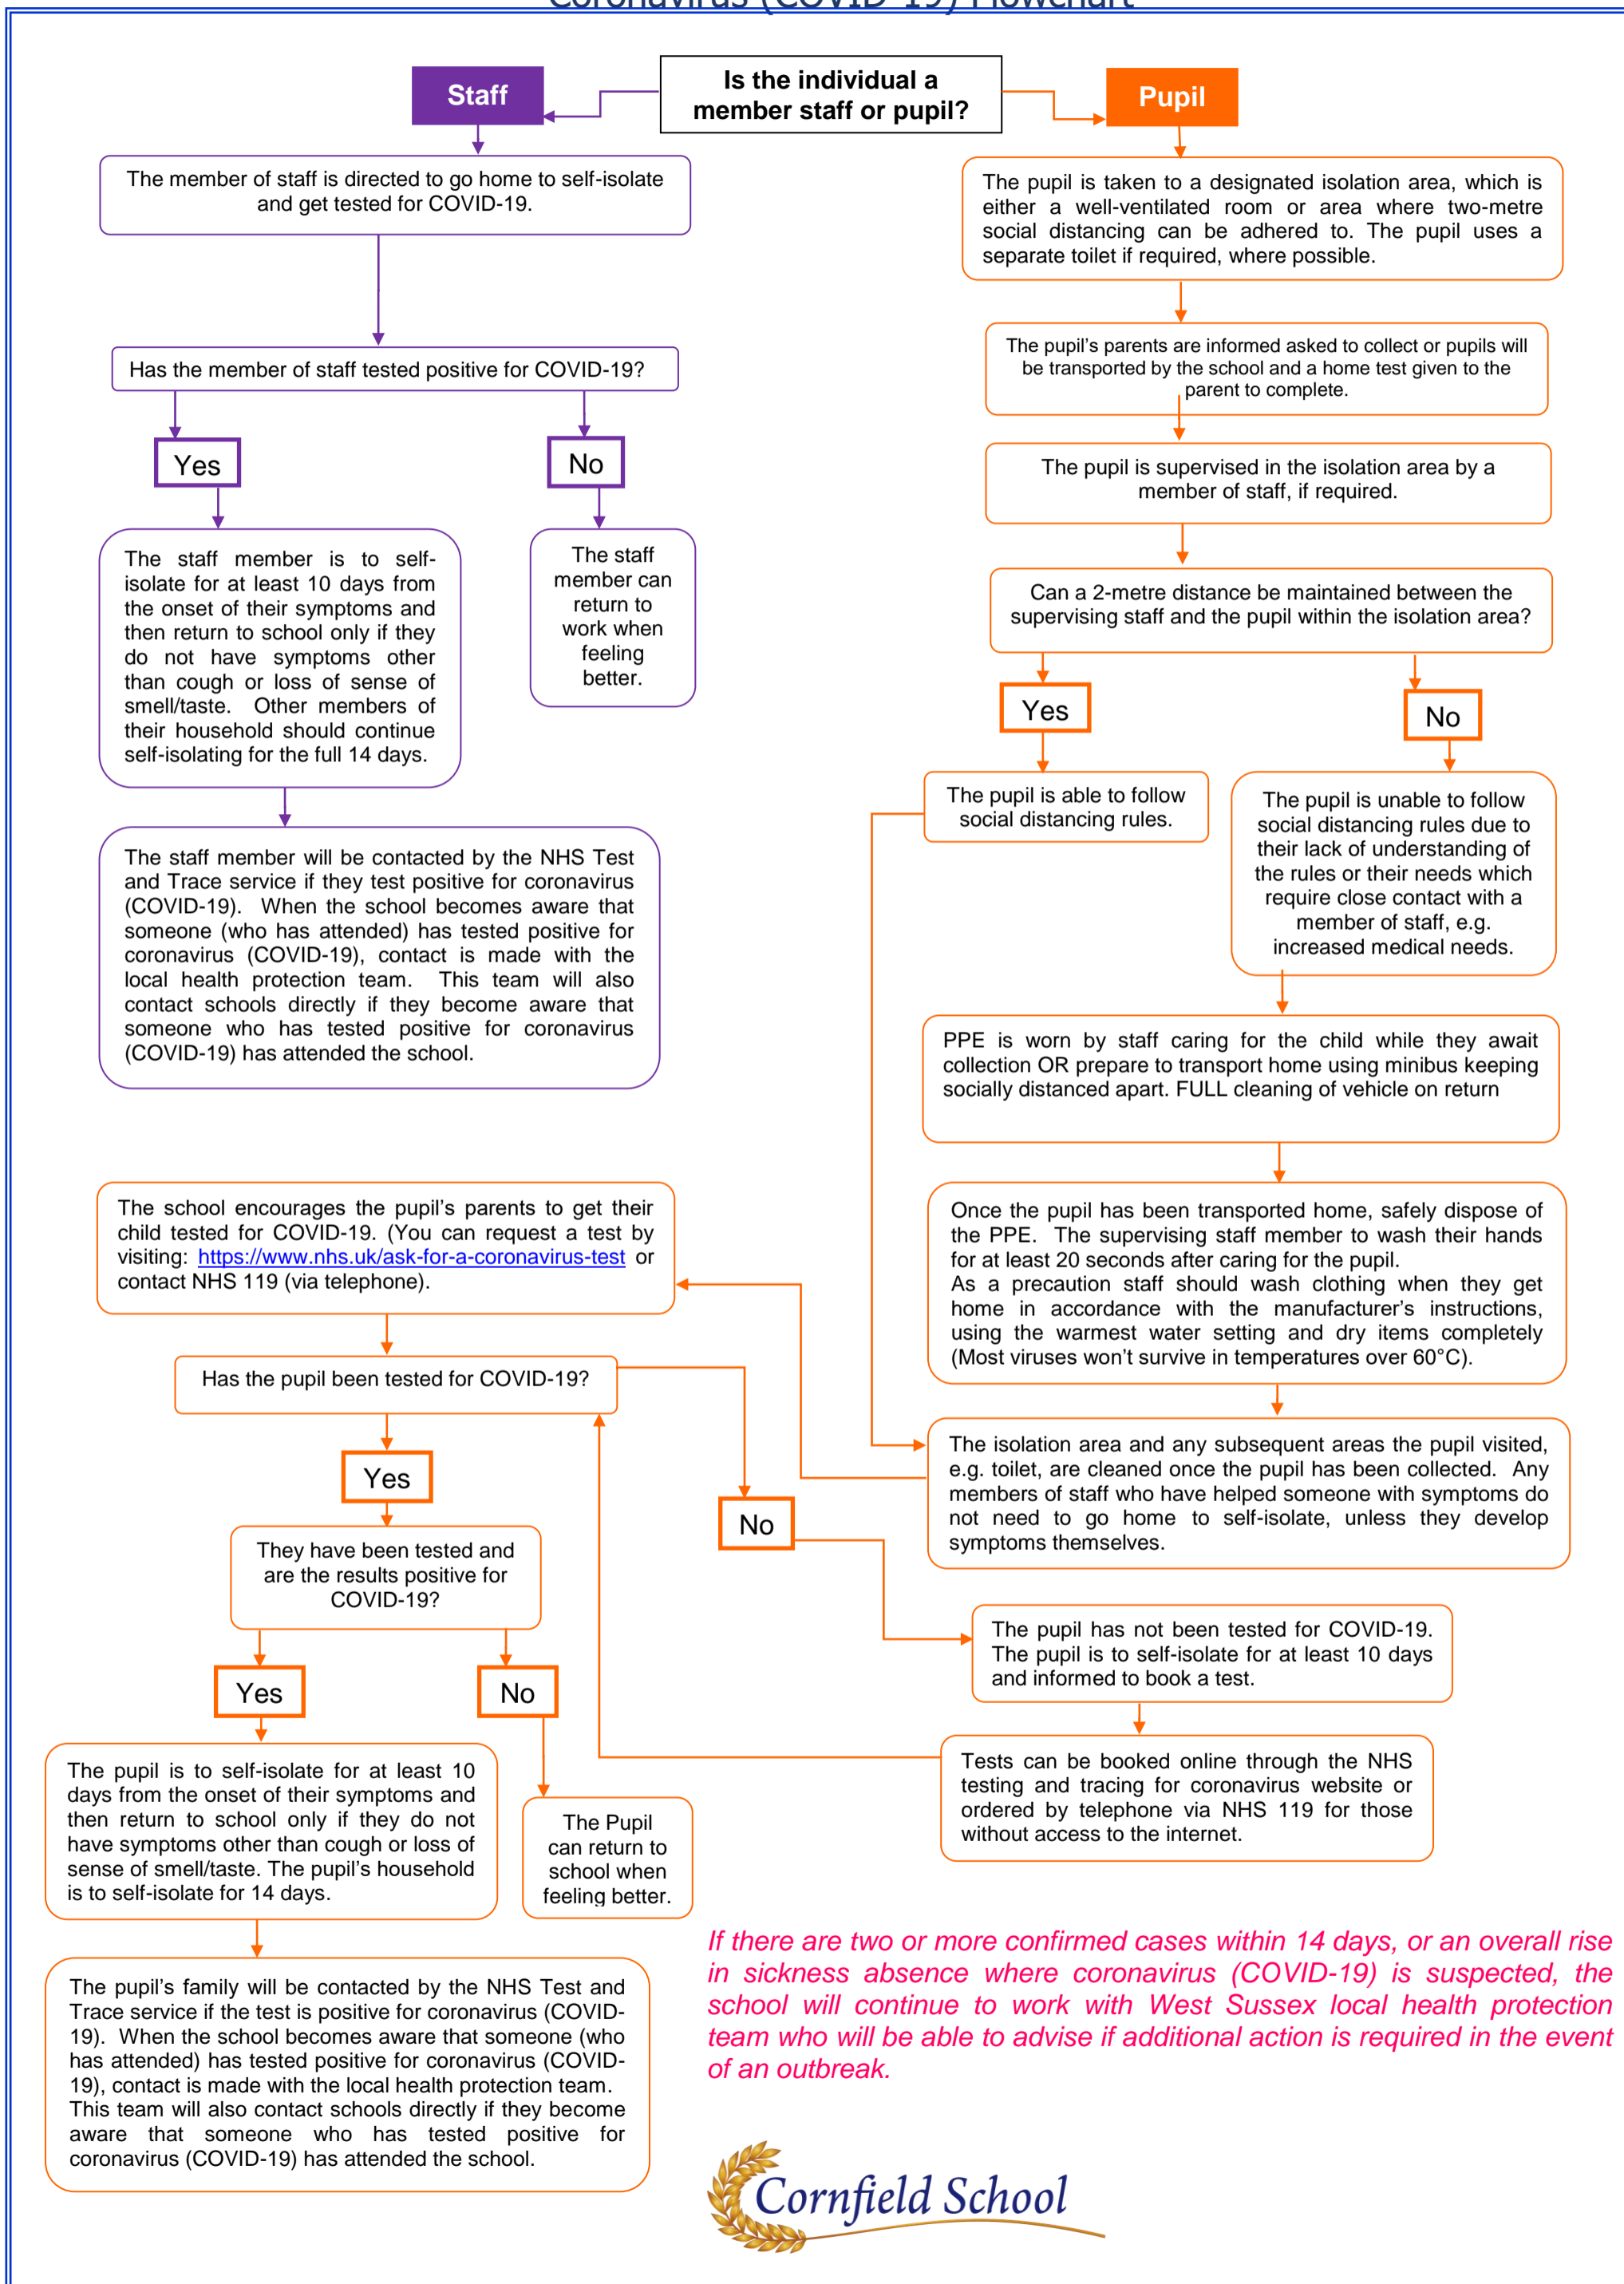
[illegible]

Is the individual a member staff or pupil?

Staff

The member of staff is directed to go home to self-isolate and get tested for COVID-19.

Has the member of staff tested positive for COVID-19?

Yes

No

The staff member is to self-isolate for at least 10 days from the onset of their symptoms and then return to school only if they do not have symptoms other than cough or loss of sense of smell/taste. Other members of their household should continue self-isolating for the full 14 days.

The staff member can return to work when feeling better.

The staff member will be contacted by the NHS Test and Trace service if they test positive for coronavirus (COVID-19). When the school becomes aware that someone (who has attended) has tested positive for coronavirus (COVID-19), contact is made with the local health protection team. This team will also contact schools directly if they become aware that someone who has tested positive for coronavirus (COVID-19) has attended the school.

Pupil

The pupil is taken to a designated isolation area, which is either a well-ventilated room or area where two-metre social distancing can be adhered to. The pupil uses a separate toilet if required, where possible.

The pupil's parents are informed asked to collect or pupils will be transported by the school and a home test given to the parent to complete.

The pupil is supervised in the isolation area by a member of staff, if required.

Can a 2-metre distance be maintained between the supervising staff and the pupil within the isolation area?

Yes

No

The pupil is able to follow social distancing rules.

The pupil is unable to follow social distancing rules due to their lack of understanding of the rules or their needs which require close contact with a member of staff, e.g. increased medical needs.

PPE is worn by staff caring for the child while they await collection OR prepare to transport home using minibus keeping socially distanced apart. FULL cleaning of vehicle on return

Once the pupil has been transported home, safely dispose of the PPE. The supervising staff member to wash their hands for at least 20 seconds after caring for the pupil.
As a precaution staff should wash clothing when they get home in accordance with the manufacturer's instructions, using the warmest water setting and dry items completely (Most viruses won't survive in temperatures over 60°C).

The isolation area and any subsequent areas the pupil visited, e.g. toilet, are cleaned once the pupil has been collected. Any members of staff who have helped someone with symptoms do not need to go home to self-isolate, unless they develop symptoms themselves.

The school encourages the pupil's parents to get their child tested for COVID-19. (You can request a test by visiting: https://www.nhs.uk/ask-for-a-coronavirus-test or contact NHS 119 (via telephone).

Has the pupil been tested for COVID-19?

Yes

No

They have been tested and are the results positive for COVID-19?

Yes

No

The pupil has not been tested for COVID-19. The pupil is to self-isolate for at least 10 days and informed to book a test.

Tests can be booked online through the NHS testing and tracing for coronavirus website or ordered by telephone via NHS 119 for those without access to the internet.

The pupil is to self-isolate for at least 10 days from the onset of their symptoms and then return to school only if they do not have symptoms other than cough or loss of sense of smell/taste. The pupil's household is to self-isolate for 14 days.

The Pupil can return to school when feeling better.

The pupil's family will be contacted by the NHS Test and Trace service if the test is positive for coronavirus (COVID-19). When the school becomes aware that someone (who has attended) has tested positive for coronavirus (COVID-19), contact is made with the local health protection team. This team will also contact schools directly if they become aware that someone who has tested positive for coronavirus (COVID-19) has attended the school.

If there are two or more confirmed cases within 14 days, or an overall rise in sickness absence where coronavirus (COVID-19) is suspected, the school will continue to work with West Sussex local health protection team who will be able to advise if additional action is required in the event of an outbreak.

Cornfield School